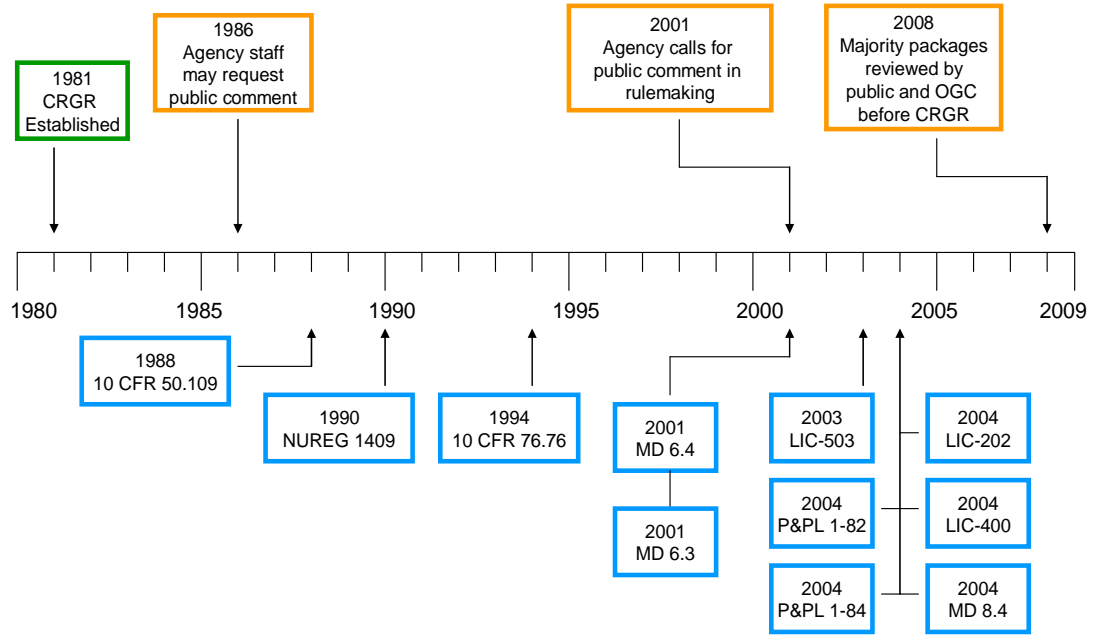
1981
CRGR
Established

1986
Agency staff may request public comment

2001
Agency calls for public comment in rulemaking

2008
Majority packages reviewed by public and OGC before CRGR

1980
1985
1990
1995
2000
2005
2009

1988
10 CFR 50.109

1990
NUREG 1409

1994
10 CFR 76.76

2001
MD 6.4

2001
MD 6.3

2003
LIC-503

2004
P&PL 1-82

2004
P&PL 1-84

2004
LIC-202

2004
LIC-400

2004
MD 8.4